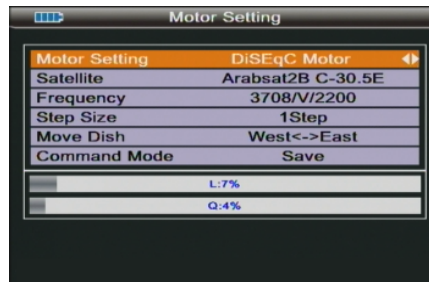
Motor Setting

| | |
|---|---|
| Motor Setting | DiSEqC Motor |
| Satellite | Arabsat2B C-30.5E |
| Frequency | 3708/V/2200 |
| Step Size | 1Step |
| Move Dish | West<->East |
| Command Mode | Save |

L:7%

Q:4%